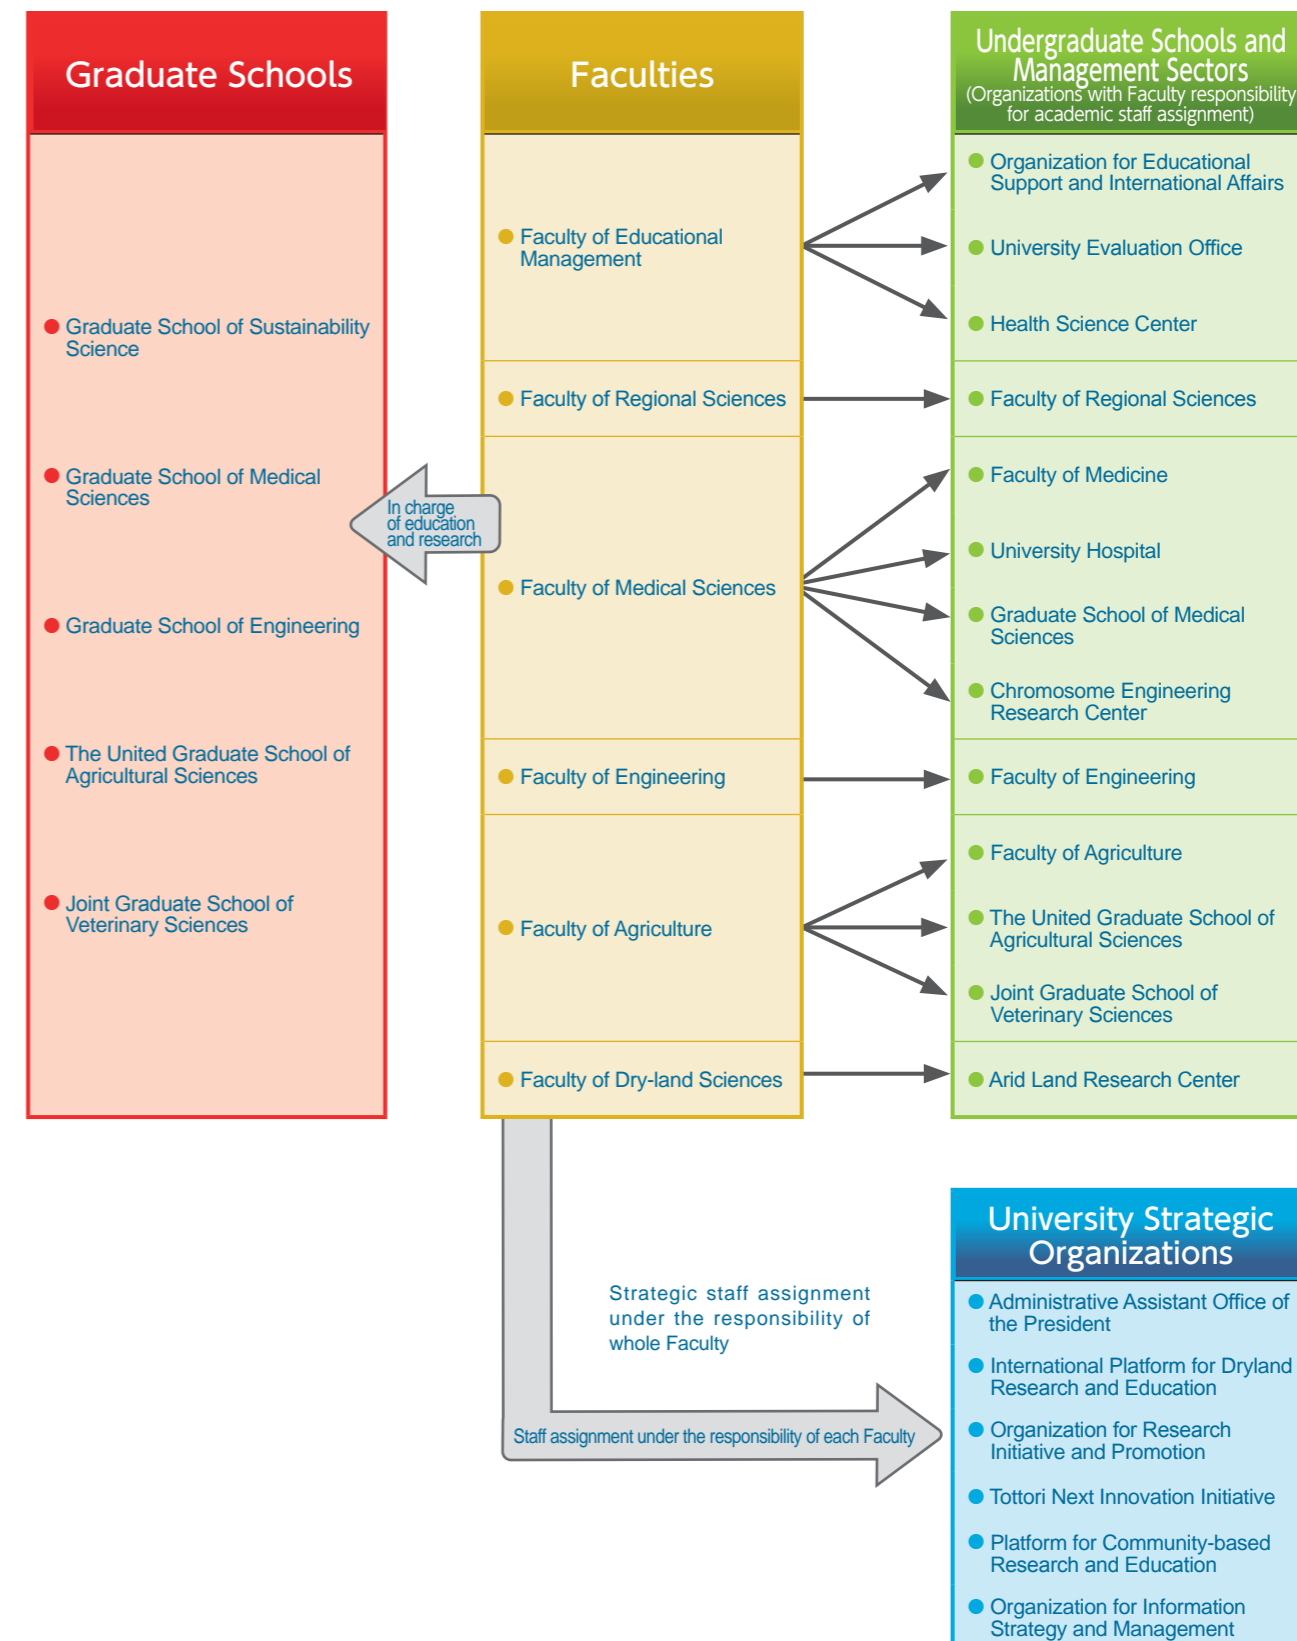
Graduate Schools

Graduate School of Sustainability Science

Graduate School of Medical Sciences

Graduate School of Engineering

The United Graduate School of Agricultural Sciences

Joint Graduate School of Veterinary Sciences

In charge of education and research

Faculties

Faculty of Educational Management

Faculty of Regional Sciences

Faculty of Medical Sciences

Faculty of Engineering

Faculty of Agriculture

Faculty of Dry-land Sciences

Undergraduate Schools and Management Sectors
(Organizations with Faculty responsibility for academic staff assignment)

Organization for Educational Support and International Affairs

University Evaluation Office

Health Science Center

Faculty of Regional Sciences

Faculty of Medicine

University Hospital

Graduate School of Medical Sciences

Chromosome Engineering Research Center

Faculty of Engineering

Faculty of Agriculture

The United Graduate School of Agricultural Sciences

Joint Graduate School of Veterinary Sciences

Arid Land Research Center

Strategic staff assignment under the responsibility of whole Faculty

Staff assignment under the responsibility of each Faculty

University Strategic Organizations

Administrative Assistant Office of the President

International Platform for Dryland Research and Education

Organization for Research Initiative and Promotion

Tottori Next Innovation Initiative

Platform for Community-based Research and Education

Organization for Information Strategy and Management